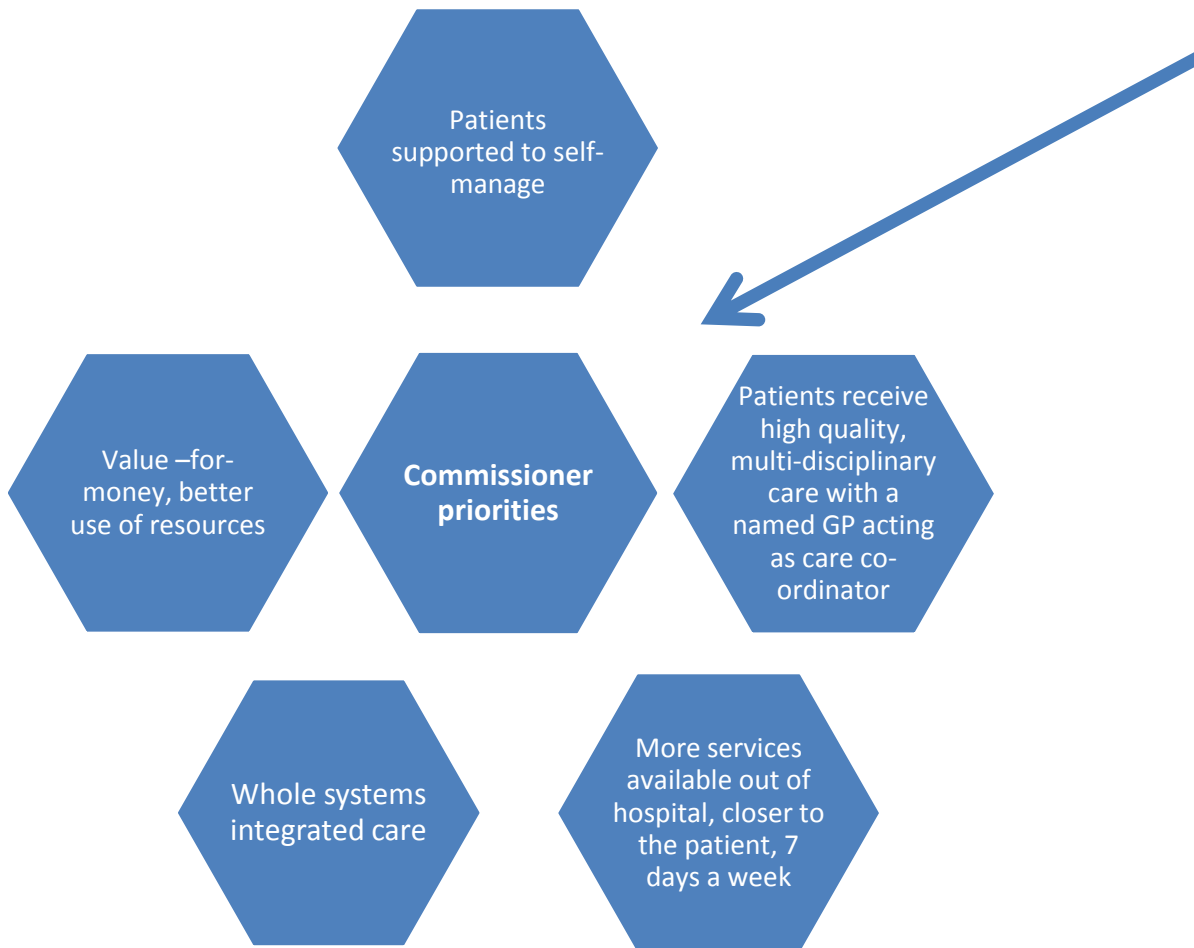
Patients supported to self-manage

Value –for-money, better use of resources

Commissioner priorities

Patients receive high quality, multi-disciplinary care with a named GP acting as care co-ordinator

Whole systems integrated care

More services available out of hospital, closer to the patient, 7 days a week